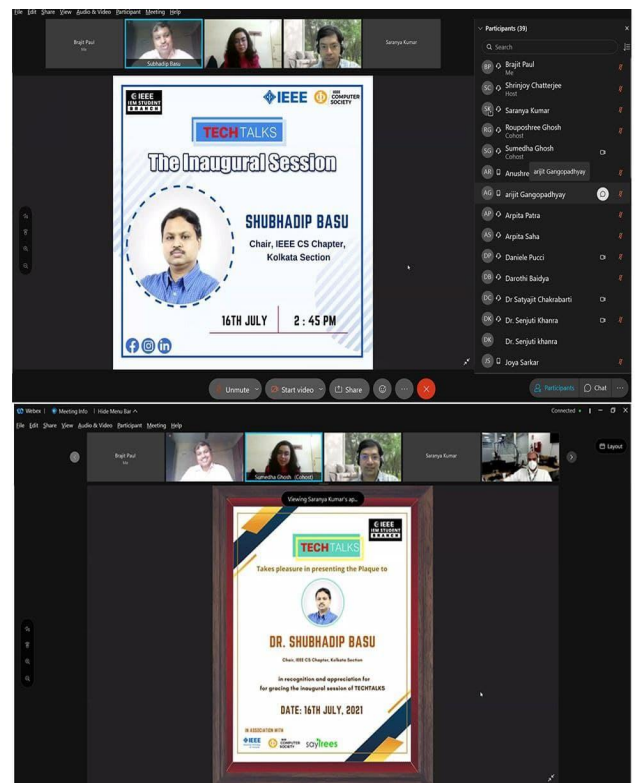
File Edit Share View Audio & Video Participant Meeting Help

Brajit Paul
Me

Subhadip Basu

Saranya Kumar

Participants (39)

Search

Brajit Paul
Me

Shrinjoy Chatterjee
Host

Saranya Kumar

Rouposhree Ghosh
Cohost

Sumedha Ghosh
Cohost

Anudhre

arijit Gangopadhyay

arijit Gangopadhyay

Arpita Patra

Arpita Saha

Daniele Pucci

Darothi Baidya

Dr Satyajit Chakrabarti

Dr. Senjuti Khanra

Dr. Senjuti khanra

Joya Sarkar

IEEE IEM STUDENT BRANCH

IEEE

IEEE COMPUTER SOCIETY

TECHTALKS

The Inaugural Session

SHUBHADIP BASU

Chair, IEEE CS Chapter, Kolkata Section

16TH JULY

2 : 45 PM

Unmute

Start video

Share

Participants

Chat

Webex

Meeting Info

Hide Menu Bar

Connected

File Edit Share View Audio & Video Participant Meeting Help

Brajit Paul
Me

Sumedha Ghosh (Cohost)

Saranya Kumar

Layout

Viewing Saranya Kumar's ap...

IEEE IEM STUDENT BRANCH

TECHTALKS

Takes pleasure in presenting the Plaque to

DR. SHUBHADIP BASU

Chair, IEEE CS Chapter, Kolkata Section

in recognition and appreciation for for gracing the inaugural session of TECHTALKS

DATE: 16TH JULY, 2021

IN ASSOCIATION WITH

IEEE

IEEE COMPUTER SOCIETY

saytrees